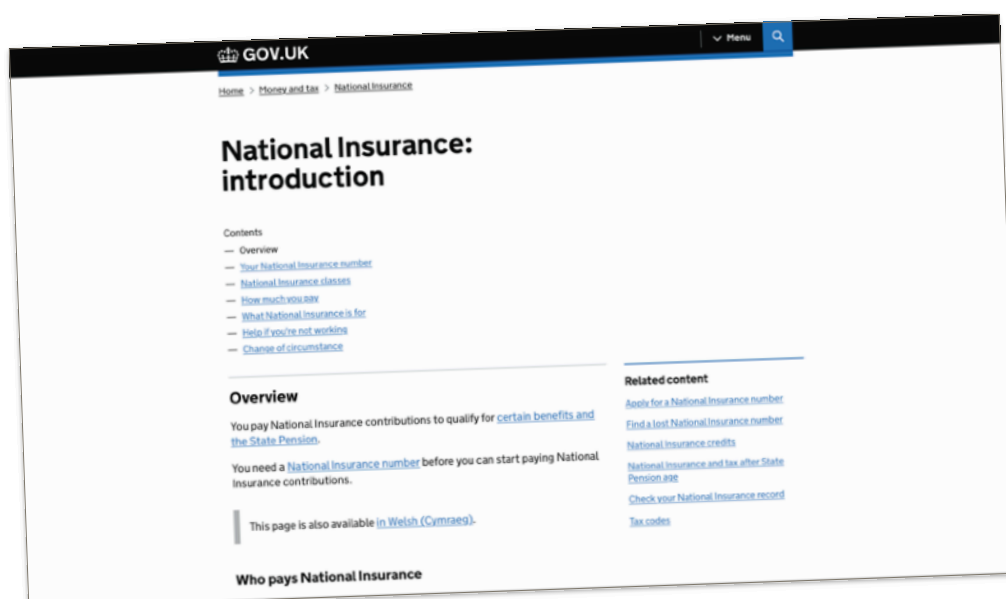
GOV.UK

Menu

Home > Money and tax > National Insurance

National Insurance: introduction

Contents
— Overview
— Your National Insurance number
— National Insurance classes
— How much you pay
— What National Insurance is for
— Help if you're not working
— Change of circumstance

Overview

You pay National Insurance contributions to qualify for certain benefits and the State Pension.

You need a National Insurance number before you can start paying National Insurance contributions.

This page is also available in Welsh (Cymraeg).

Who pays National Insurance

Related content
Apply for a National Insurance number
Find a lost National Insurance number
National Insurance credits
National Insurance and tax after State Pension age
Check your National Insurance record
Tax codes